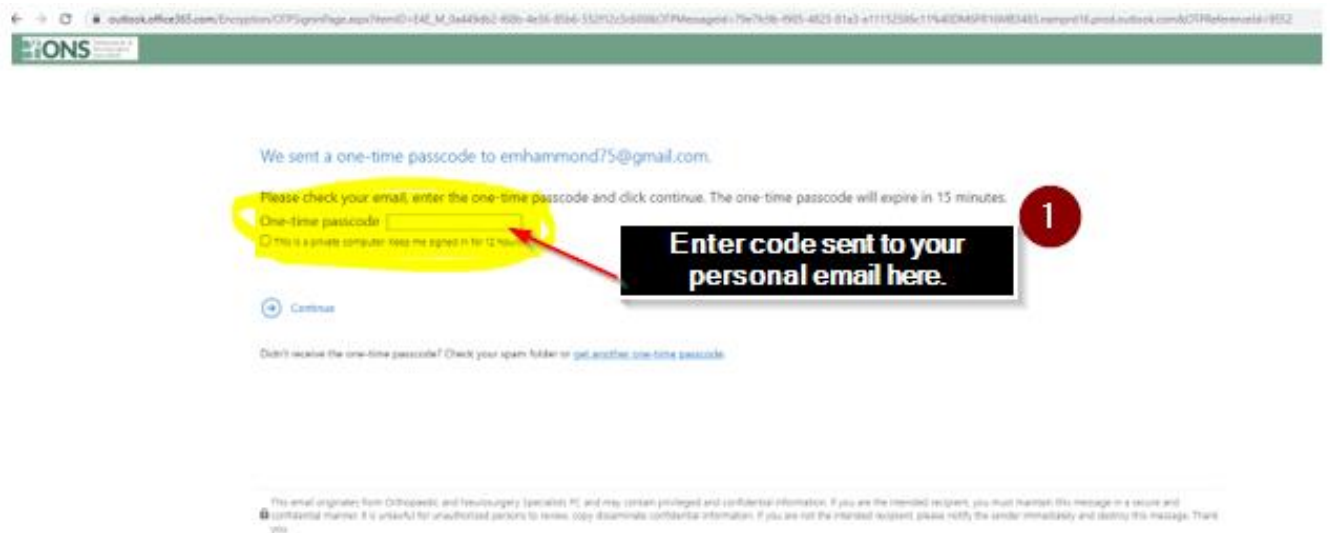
outlook.office365.com/Encryption/OTPSigninPage.aspx?ItemID=E4E_M_0a449db2-f68b-4e36-85b6-332f12c5d688&OTPMessageId=79e7fc9b-f905-4825-81a3-e11152586c11%40DM6PR16MB3483.namprd16.prod.outlook.com&OTPReferenceId=9552

ONS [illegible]

We sent a one-time passcode to emhammond75@gmail.com.

Please check your email, enter the one-time passcode and click continue. The one-time passcode will expire in 15 minutes.

One-time passcode

This is a private computer. Keep me signed in for 12 hours.

1

Enter code sent to your personal email here.

Continue

Didn't receive the one-time passcode? Check your spam folder or get another one-time passcode.

This email originates from Orthopaedic and Neurosurgery Specialists PC and may contain privileged and confidential information. If you are the intended recipient, you must maintain this message in a secure and confidential manner. It is unlawful for unauthorized persons to review, copy disseminate confidential information. If you are not the intended recipient, please notify the sender immediately and destroy this message. Thank you.